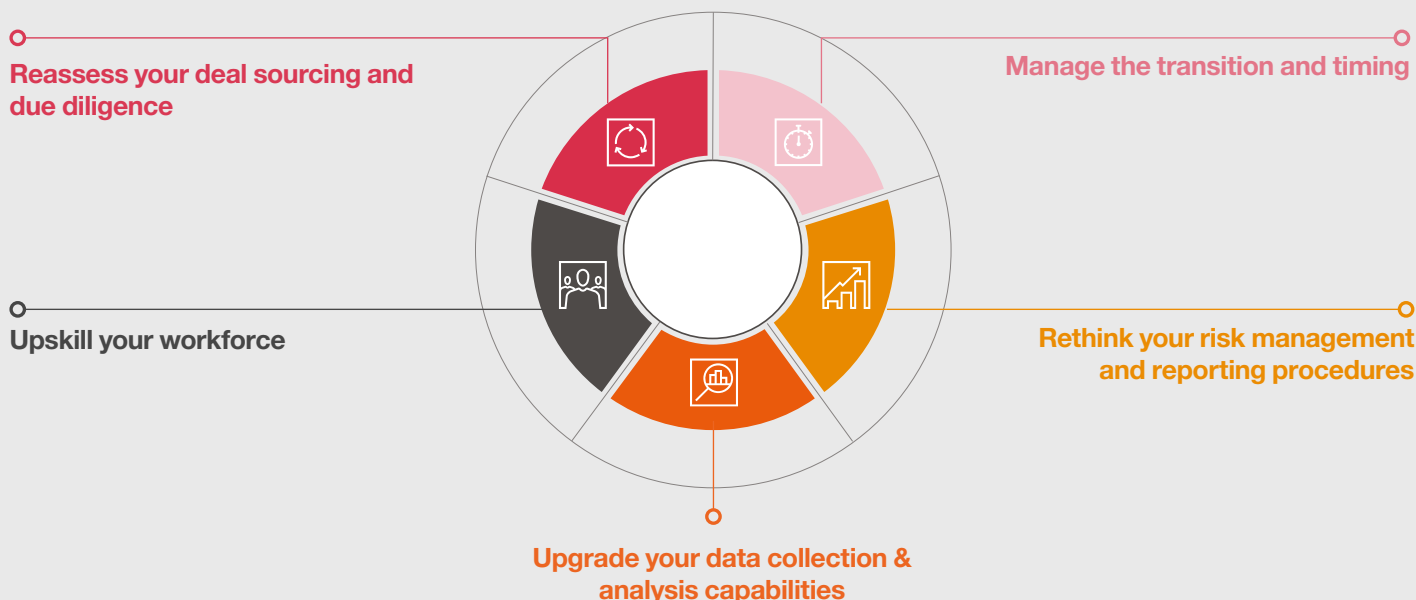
Reassess your deal sourcing and due diligence

Manage the transition and timing

Upskill your workforce

Rethink your risk management and reporting procedures

Upgrade your data collection & analysis capabilities